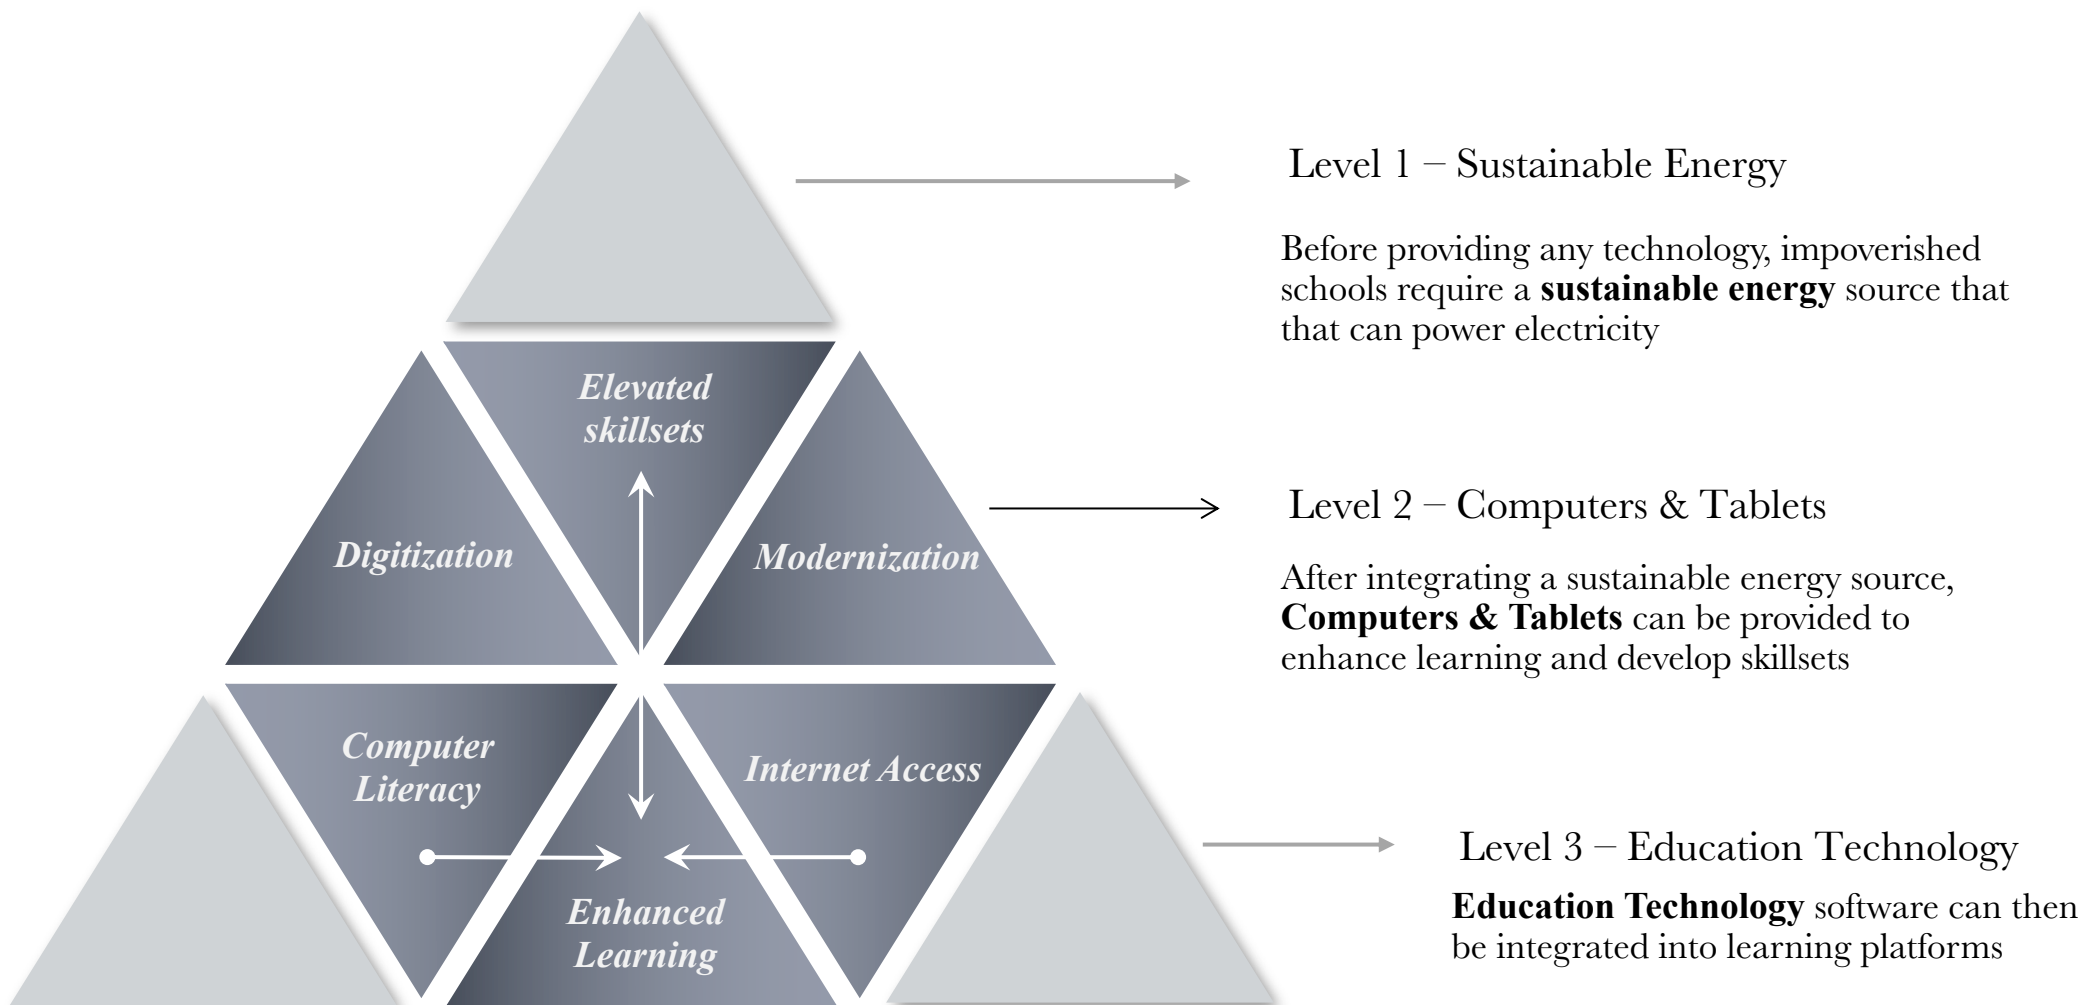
Elevated skillsets

Digitization

Modernization

Computer Literacy

Internet Access

Enhanced Learning

Level 1 – Sustainable Energy

Before providing any technology, impoverished schools require a **sustainable energy** source that that can power electricity

Level 2 – Computers & Tablets

After integrating a sustainable energy source, **Computers & Tablets** can be provided to enhance learning and develop skillsets

Level 3 – Education Technology

**Education Technology** software can then be integrated into learning platforms